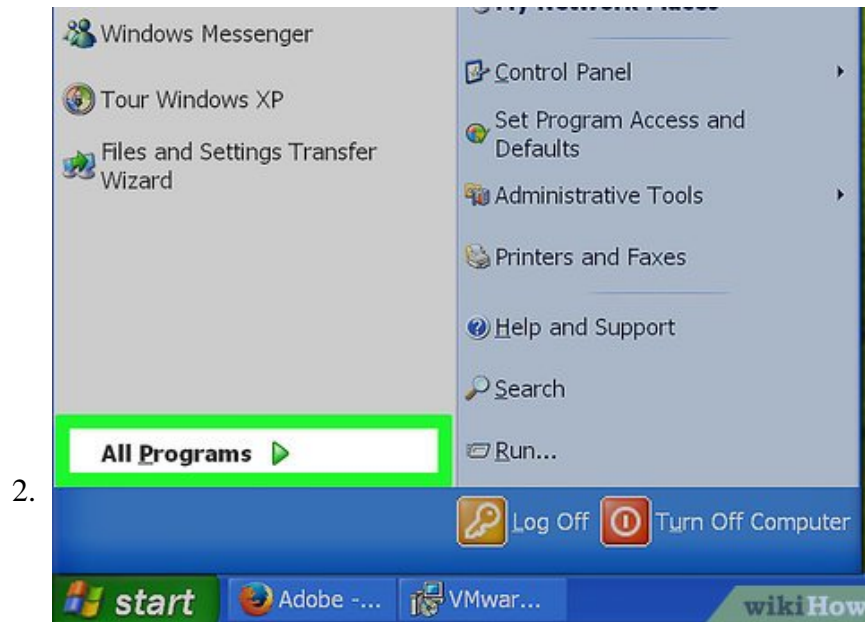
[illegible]

Windows Messenger

Tour Windows XP

Files and Settings Transfer Wizard

Control Panel

Set Program Access and Defaults

Administrative Tools

Printers and Faxes

Help and Support

Search

Run...

All Programs

2.

Log Off

Turn Off Computer

start

Adobe -...

VMwar...

wikiHow